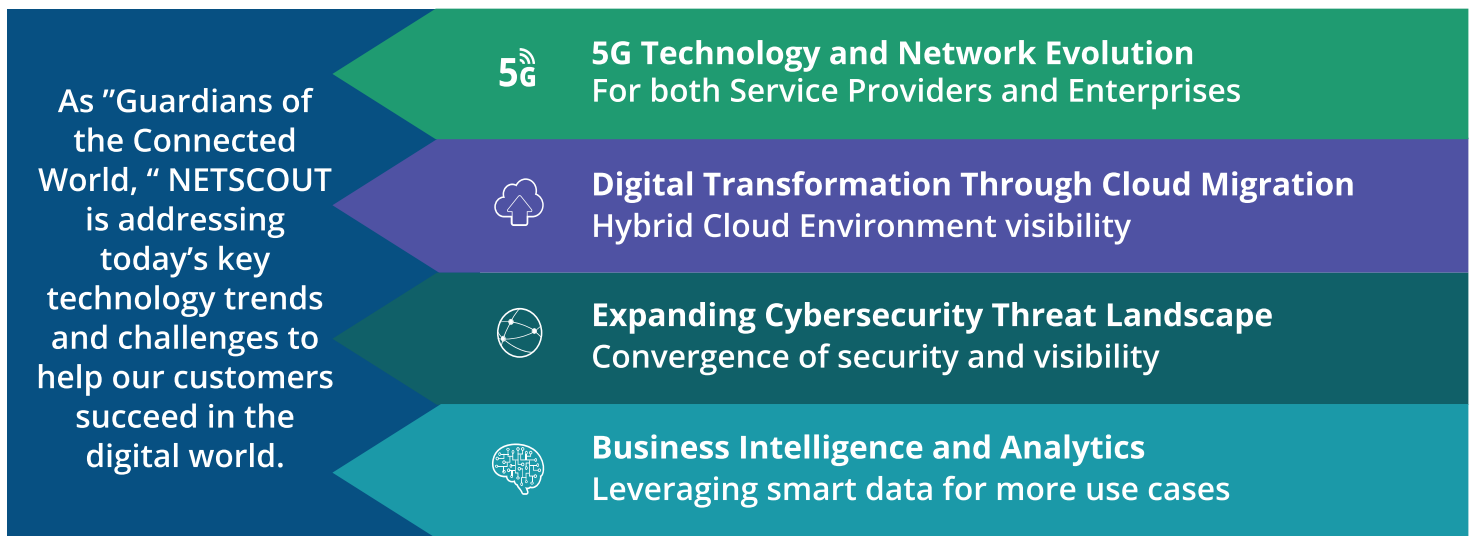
As ”Guardians of the Connected World, “ NETSCOUT is addressing today’s key technology trends and challenges to help our customers succeed in the digital world.

5G

5G Technology and Network Evolution
For both Service Providers and Enterprises

Digital Transformation Through Cloud Migration
Hybrid Cloud Environment visibility

Expanding Cybersecurity Threat Landscape
Convergence of security and visibility

Business Intelligence and Analytics
Leveraging smart data for more use cases